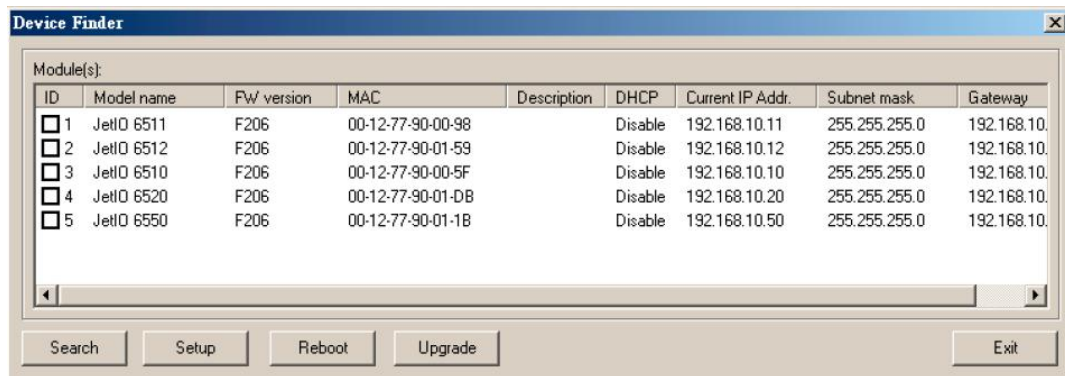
Device Finder

Module(s):

| ID | Model name | FW version | MAC | Description | DHCP | Current IP Addr. | Subnet mask | Gateway |
|---|---|---|---|---|---|---|---|---|
| 1 | JetIO 6511 | F206 | 00-12-77-90-00-98 | | Disable | 192.168.10.11 | 255.255.255.0 | 192.168.10. |
| 2 | JetIO 6512 | F206 | 00-12-77-90-01-59 | | Disable | 192.168.10.12 | 255.255.255.0 | 192.168.10. |
| 3 | JetIO 6510 | F206 | 00-12-77-90-00-5F | | Disable | 192.168.10.10 | 255.255.255.0 | 192.168.10. |
| 4 | JetIO 6520 | F206 | 00-12-77-90-01-DB | | Disable | 192.168.10.20 | 255.255.255.0 | 192.168.10. |
| 5 | JetIO 6550 | F206 | 00-12-77-90-01-1B | | Disable | 192.168.10.50 | 255.255.255.0 | 192.168.10. |

Search Setup Reboot Upgrade Exit